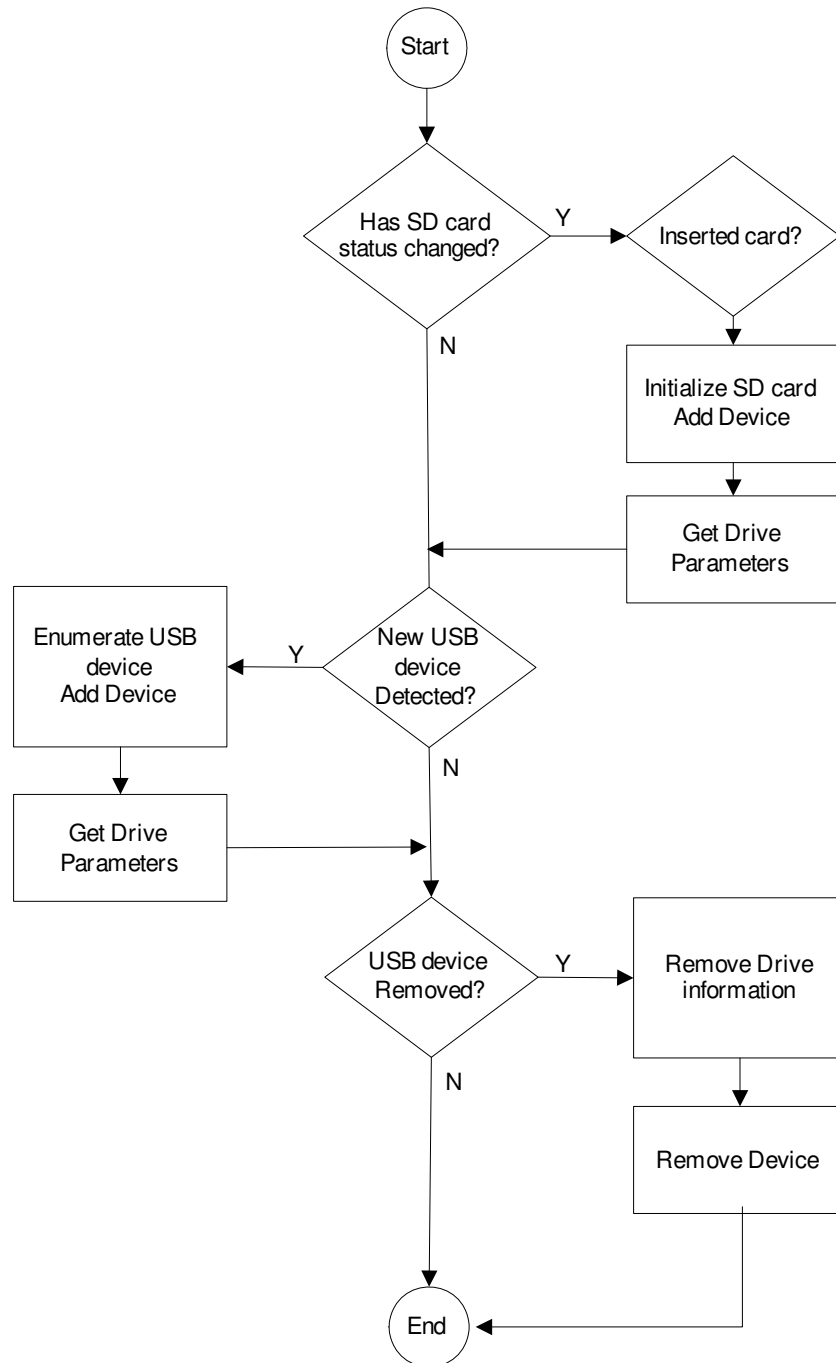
Start

Has SD card status changed?

Y

Inserted card?

N

Initialize SD card
Add Device

Get Drive Parameters

Enumerate USB device
Add Device

Y

New USB device Detected?

N

Get Drive Parameters

USB device Removed?

Y

Remove Drive information

N

Remove Device

End